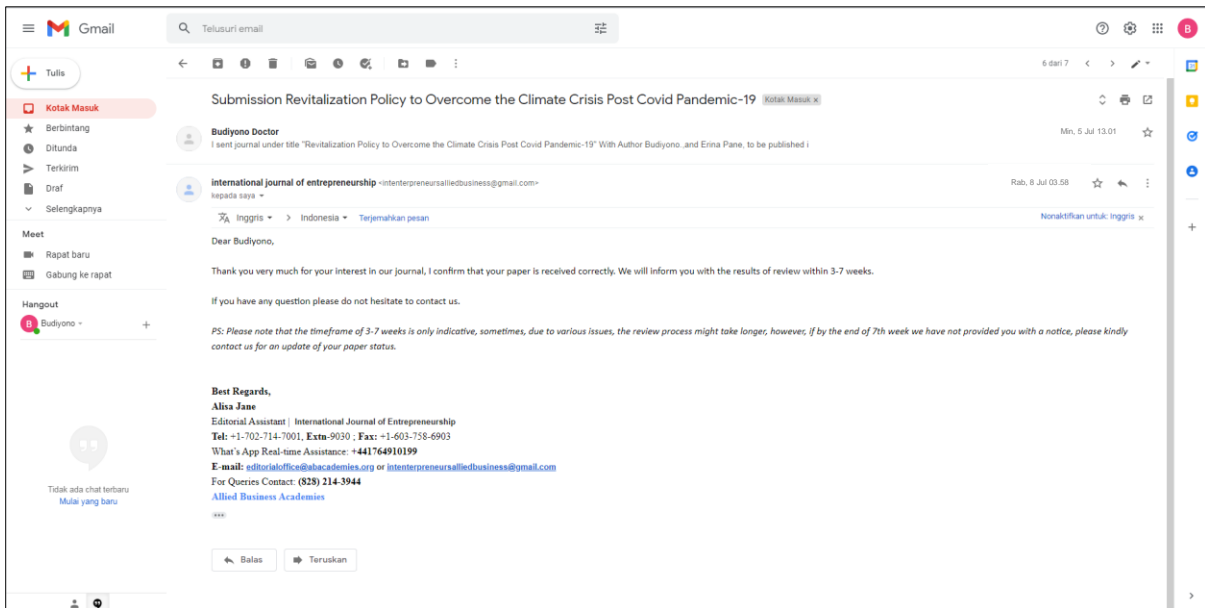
Gmail

Telusuri email

Tulis

Kotak Masuk
Berbintang
Ditunda
Terkirim
Draf
Selengkapnya

Meet
Rapat baru
Gabung ke rapat

Hangout
Budiyono

Tidak ada chat terbaru
Mulai yang baru

6 dari 7

Submission Revitalization Policy to Overcome the Climate Crisis Post Covid Pandemic-19 Kotak Masuk ×

Budiyono Doctor
I sent journal under title "Revitalization Policy to Overcome the Climate Crisis Post Covid Pandemic-19" With Author Budiyono ,and Erina Pane, to be published i
Min, 5 Jul 13.01

international journal of entrepreneurship <intenterpreneursalliedbusiness@gmail.com>
kepada saya
Rab, 8 Jul 03.58

Inggris > Indonesia Terjemahkan pesan
Nonaktifkan untuk: Inggris ×

Dear Budiyono,

Thank you very much for your interest in our journal, I confirm that your paper is received correctly. We will inform you with the results of review within 3-7 weeks.

If you have any question please do not hesitate to contact us.

PS: Please note that the timeframe of 3-7 weeks is only indicative, sometimes, due to various issues, the review process might take longer, however, if by the end of 7th week we have not provided you with a notice, please kindly contact us for an update of your paper status.

Best Regards,
Alisa Jane
Editorial Assistant | International Journal of Entrepreneurship
Tel: +1-702-714-7001, Extn-9030 ; Fax: +1-603-758-6903
What's App Real-time Assistance: +441764910199
E-mail: editorialoffice@abacademies.org or intenterpreneursalliedbusiness@gmail.com
For Queries Contact: (828) 214-3944
Allied Business Academies
...

Balas
Teruskan